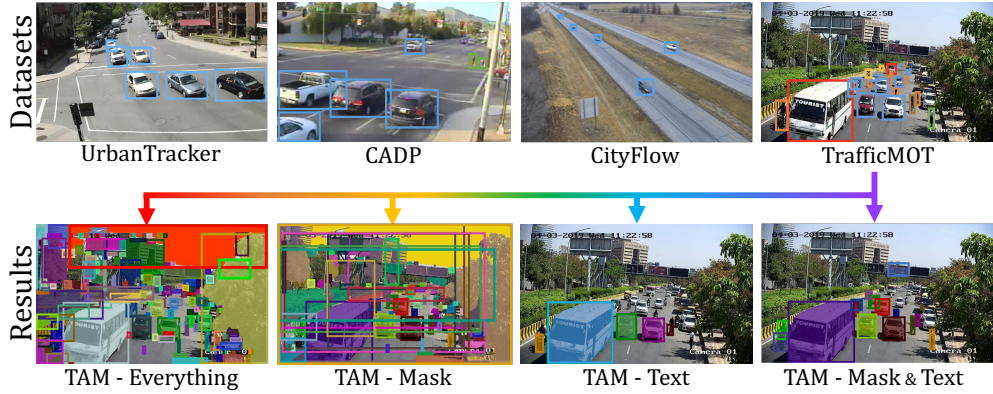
Datasets

UrbanTracker

CADP

CityFlow

04-03-2019 Wed 11:22:58

TOURIST

Camera 01

TrafficMOT

Results

TAM - Everything

TAM - Mask

04-03-2019 Wed 11:22:58

TOURIST

Camera 01

TAM - Text

04-03-2019 Wed 11:22:58

TOURIST

Camera 01

TAM - Mask & Text